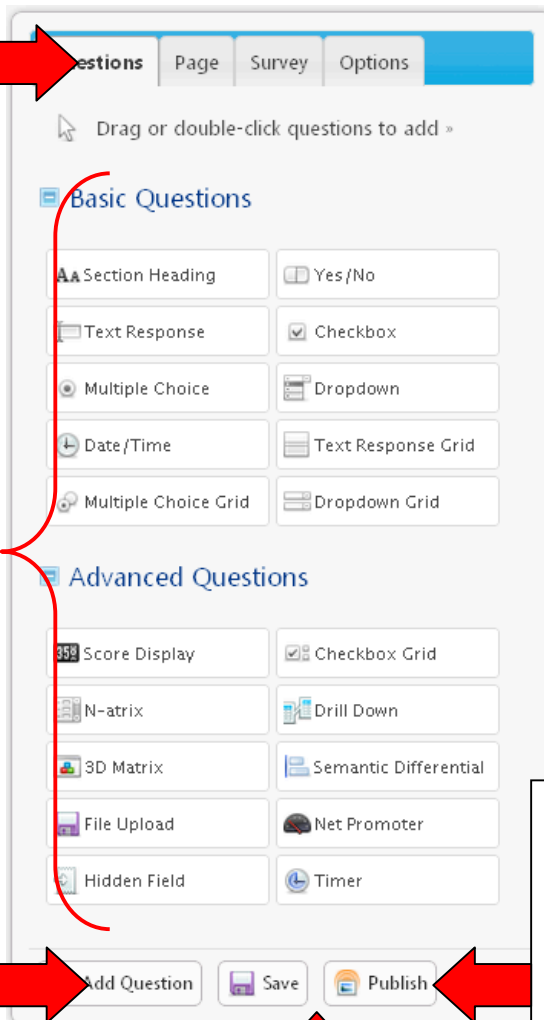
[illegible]estions Page Survey Options

Drag or double-click questions to add »

Basic Questions

Section Heading
Yes/No
Text Response
Checkbox
Multiple Choice
Dropdown
Date/Time
Text Response Grid
Multiple Choice Grid
Dropdown Grid

Advanced Questions

358 Score Display
Checkbox Grid
N-atrix
Drill Down
3D Matrix
Semantic Differential
File Upload
Net Promoter
Hidden Field
Timer

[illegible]Add Question
Save
Publish